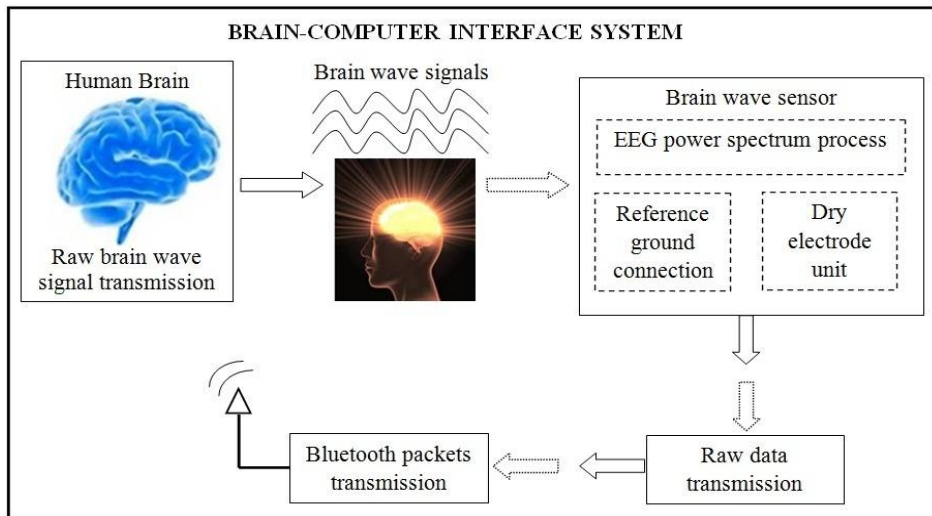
BRAIN-COMPUTER INTERFACE SYSTEM

Human Brain

Raw brain wave signal transmission

Brain wave signals

Brain wave sensor

EEG power spectrum process

Reference ground connection

Dry electrode unit

Raw data transmission

Bluetooth packets transmission